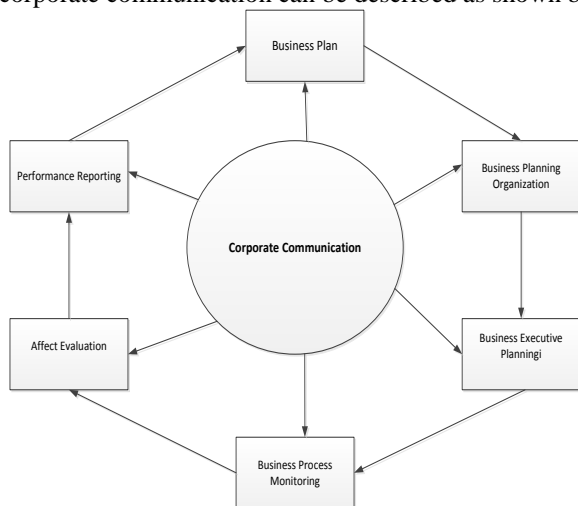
corporate communication can be described as shown i

Business Plan

Performance Reporting

Business Planning Organization

Corporate Communication

Affect Evaluation

Business Executive Planningi

Business Process Monitoring